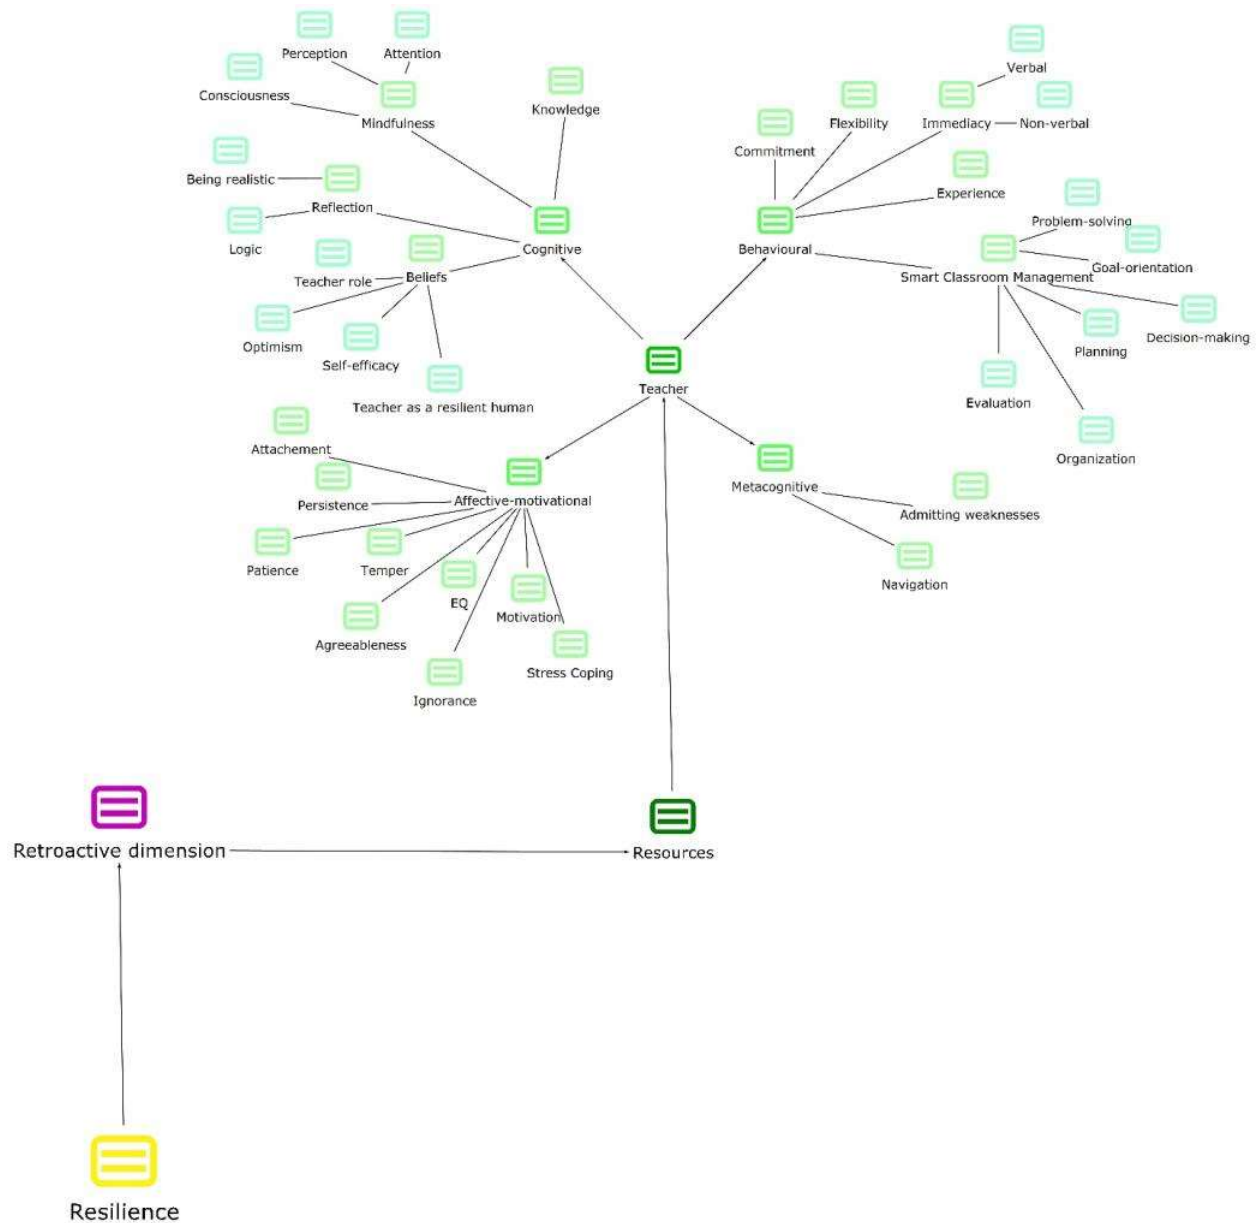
Perception
Attention
Consciousness
Mindfulness
Knowledge
Being realistic
Reflection
Logic
Cognitive
Teacher role
Beliefs
Optimism
Self-efficacy
Teacher as a resilient human
Verbal
Flexibility
Immediacy
Non-verbal
Commitment
Experience
Behavioural
Problem-solving
Goal-orientation
Smart Classroom Management
Decision-making
Planning
Evaluation
Organization
Teacher
Attachement
Persistence
Affective-motivational
Patience
Temper
EQ
Motivation
Agreeableness
Stress Coping
Ignorance
Metacognitive
Admitting weaknesses
Navigation
Retroactive dimension
Resources
Resilience